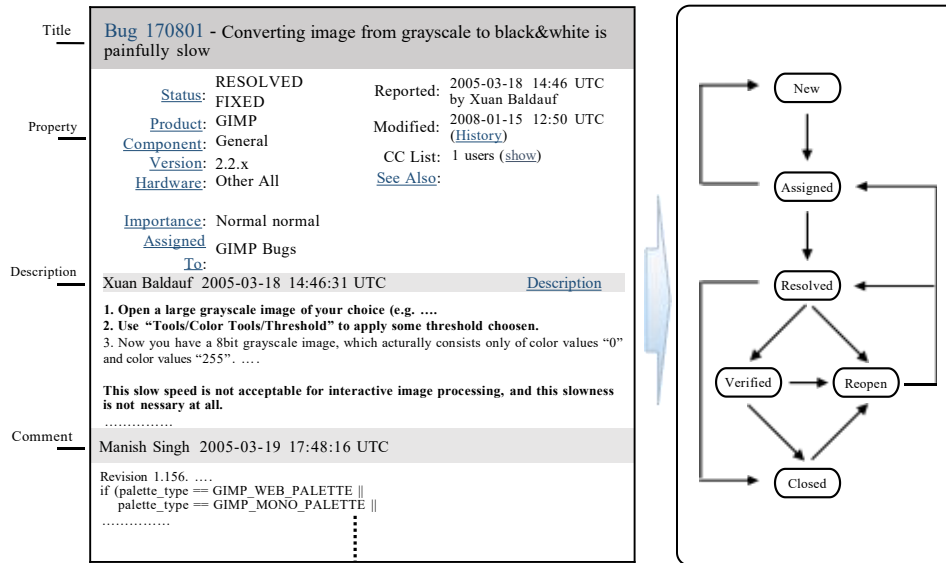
Title

Property

Description

Comment

Bug 170801 - Converting image from grayscale to black&white is painfully slow

Status: RESOLVED FIXED
Product: GIMP
Component: General
Version: 2.2.x
Hardware: Other All

Reported: 2005-03-18 14:46 UTC by Xuan Baldauf
Modified: 2008-01-15 12:50 UTC (History)
CC List: 1 users (show)
See Also:

Importance: Normal normal
Assigned To: GIMP Bugs

Xuan Baldauf 2005-03-18 14:46:31 UTC Description

1. Open a large grayscale image of your choice (e.g. ….
2. Use "Tools/Color Tools/Threshold" to apply some threshold choosen.
3. Now you have a 8bit grayscale image, which acturally consists only of color values "0" and color values "255". ….

This slow speed is not acceptable for interactive image processing, and this slowness is not nessary at all.
……………

Manish Singh 2005-03-19 17:48:16 UTC

Revision 1.156. ….
if (palette_type == GIMP_WEB_PALETTE ||
palette_type == GIMP_MONO_PALETTE ||
……………

New

Assigned

Resolved

Verified

Reopen

Closed